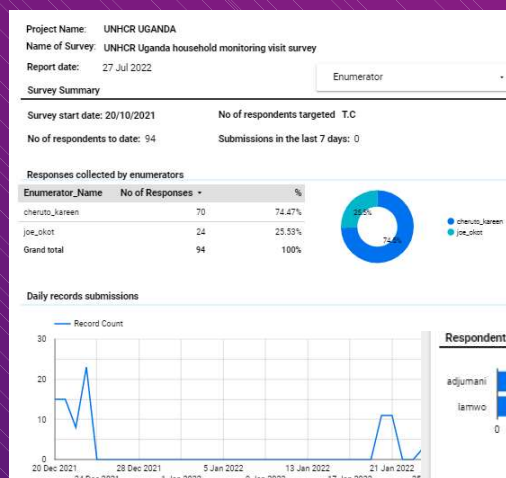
Project Name: UNHCR UGANDA

Name of Survey: UNHCR Uganda household monitoring visit survey

Report date: 27 Jul 2022

Enumerator

Survey Summary

Survey start date: 20/10/2021

No of respondents targeted T.C

No of respondents to date: 94

Submissions in the last 7 days: 0

Responses collected by enumerators

| Enumerator_Name | No of Responses ▾ | % |
|---|---|---|
| cheruto_kareen | 70 | 74.47% |
| joe_okot | 24 | 25.53% |
| Grand total | 94 | 100% |

25.5%

74.5%

cheruto_kareen

joe_okot

Daily records submissions

Record Count

30

20

10

0

20 Dec 2021

28 Dec 2021

5 Jan 2022

13 Jan 2022

21 Jan 2022

Respondent

adjumani

lamwo

0